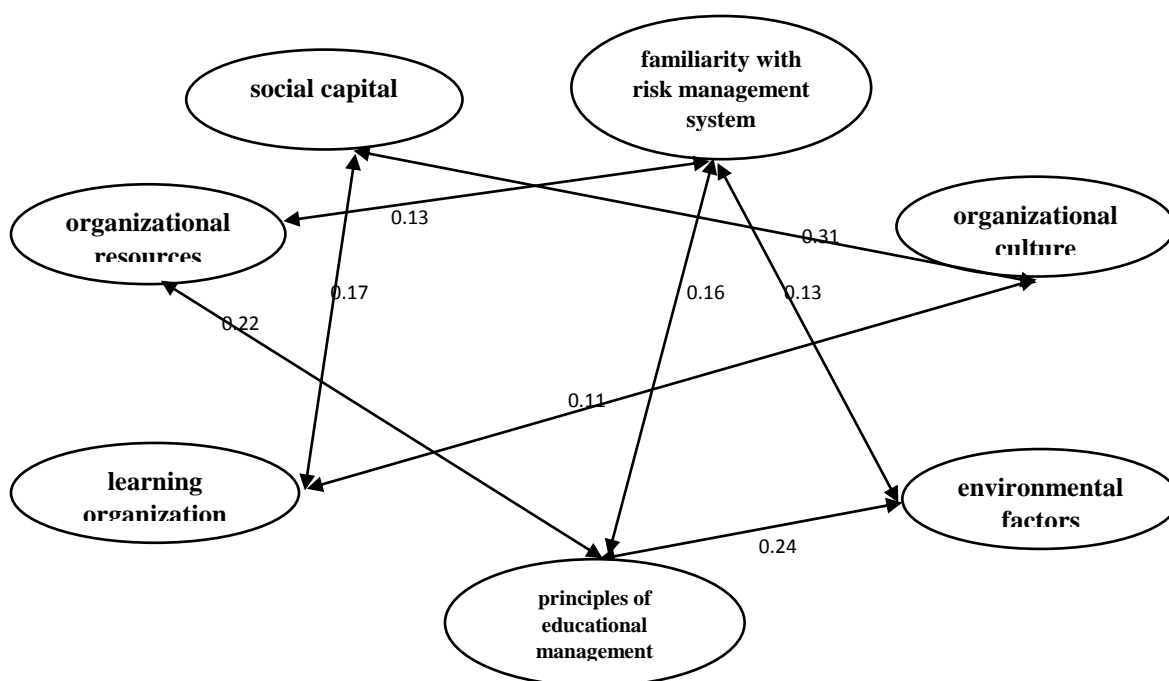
social capital

familiarity with risk management system

organizational resources

0.13

0.31

organizational culture

0.17

0.16

0.13

0.22

0.11

learning organization

environmental factors

0.24

principles of educational management